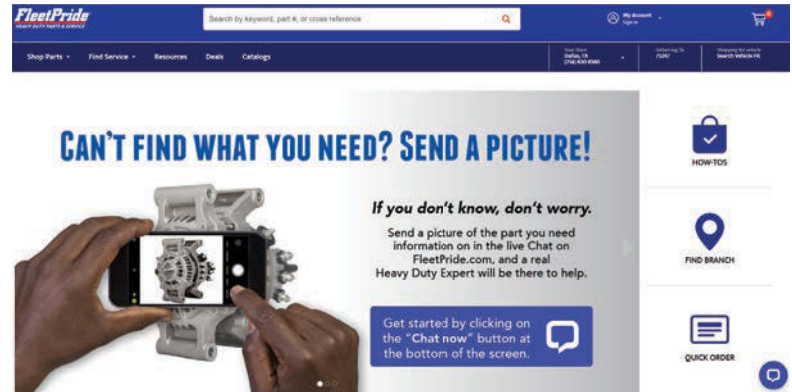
FleetPride
HEAVY DUTY PARTS & SERVICE

Search by keyword, part #, or cross reference

My Account
Sign in

0

Shop Parts
Find Service
Resources
Deals
Catalogs

Your Store
Dallas, TX
(214) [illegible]

Delivering To
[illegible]

Shopping for vehicle
Search Vehicle Fit

CAN'T FIND WHAT YOU NEED? SEND A PICTURE!

If you don't know, don't worry.

Send a picture of the part you need information on in the live Chat on FleetPride.com, and a real Heavy Duty Expert will be there to help.

Get started by clicking on the "Chat now" button at the bottom of the screen.

HOW-TOS

FIND BRANCH

QUICK ORDER